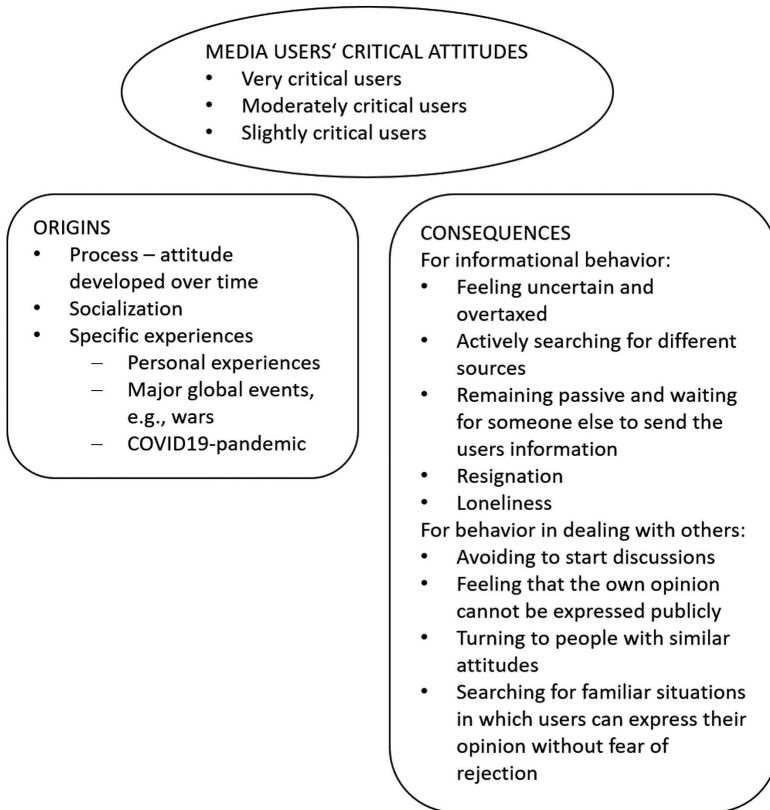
MEDIA USERS‘ CRITICAL ATTITUDES
• Very critical users
• Moderately critical users
• Slightly critical users

ORIGINS
• Process – attitude developed over time
• Socialization
• Specific experiences
  – Personal experiences
  – Major global events, e.g., wars
  – COVID19-pandemic

CONSEQUENCES
For informational behavior:
• Feeling uncertain and overtaxed
• Actively searching for different sources
• Remaining passive and waiting for someone else to send the users information
• Resignation
• Loneliness
For behavior in dealing with others:
• Avoiding to start discussions
• Feeling that the own opinion cannot be expressed publicly
• Turning to people with similar attitudes
• Searching for familiar situations in which users can express their opinion without fear of rejection